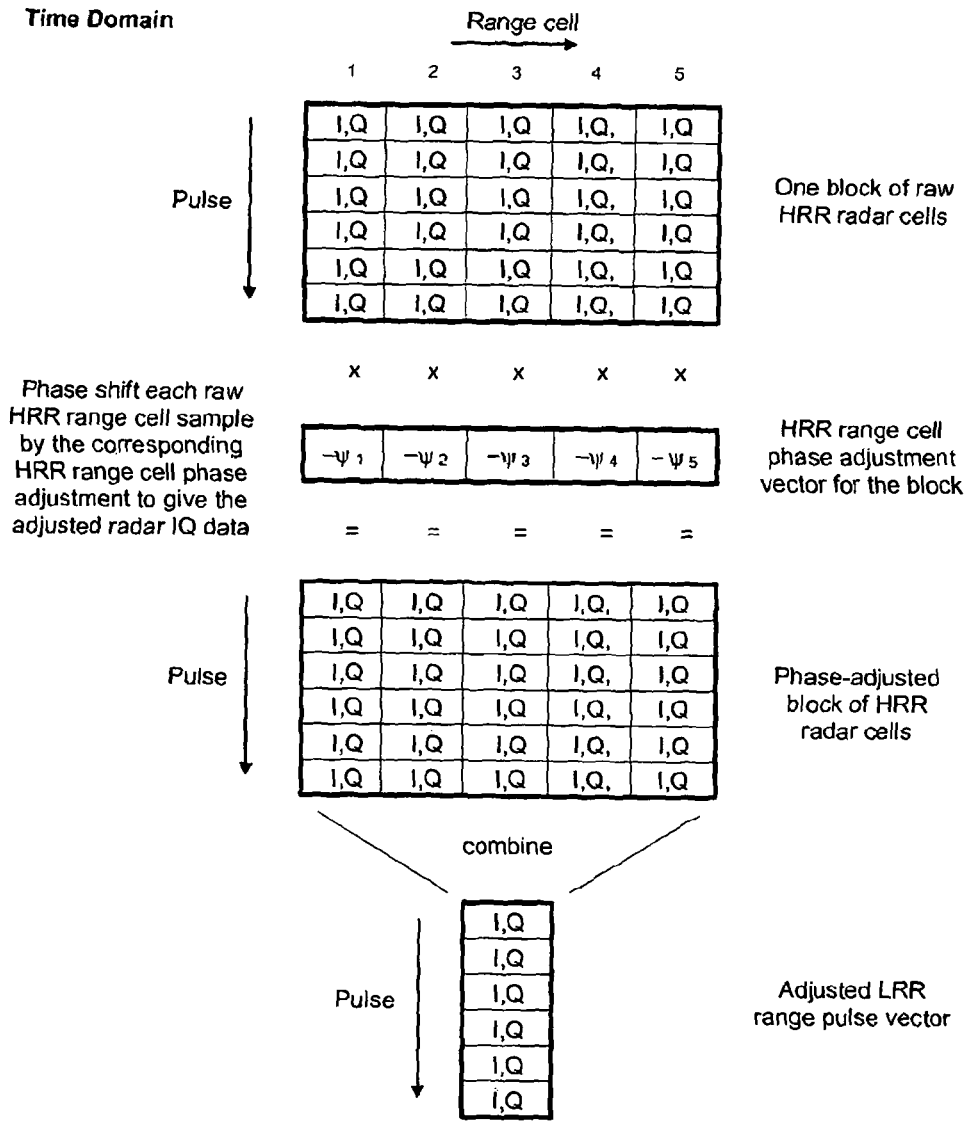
Time Domain

Range cell

| 1 | 2 | 3 | 4 | 5 |
|---|---|---|---|---|
| I,Q | I,Q | I,Q | I,Q, | I,Q |
| I,Q | I,Q | I,Q | I,Q, | I,Q |
| I,Q | I,Q | I,Q | I,Q, | I,Q |
| I,Q | I,Q | I,Q | I,Q, | I,Q |
| I,Q | I,Q | I,Q | I,Q, | I,Q |
| I,Q | I,Q | I,Q | I,Q, | I,Q |

Pulse

One block of raw HRR radar cells

x x x x x

Phase shift each raw HRR range cell sample by the corresponding HRR range cell phase adjustment to give the adjusted radar IQ data

| $-\psi_1$ | $-\psi_2$ | $-\psi_3$ | $-\psi_4$ | $-\psi_5$ |
|---|---|---|---|---|

HRR range cell phase adjustment vector for the block

= = = = =

| I,Q | I,Q | I,Q | I,Q, | I,Q |
|---|---|---|---|---|
| I,Q | I,Q | I,Q | I,Q, | I,Q |
| I,Q | I,Q | I,Q | I,Q, | I,Q |
| I,Q | I,Q | I,Q | I,Q, | I,Q |
| I,Q | I,Q | I,Q | I,Q, | I,Q |
| I,Q | I,Q | I,Q | I,Q, | I,Q |

Pulse

Phase-adjusted block of HRR radar cells

combine

| I,Q |
|---|
| I,Q |
| I,Q |
| I,Q |
| I,Q |
| I,Q |

Pulse

Adjusted LRR range pulse vector